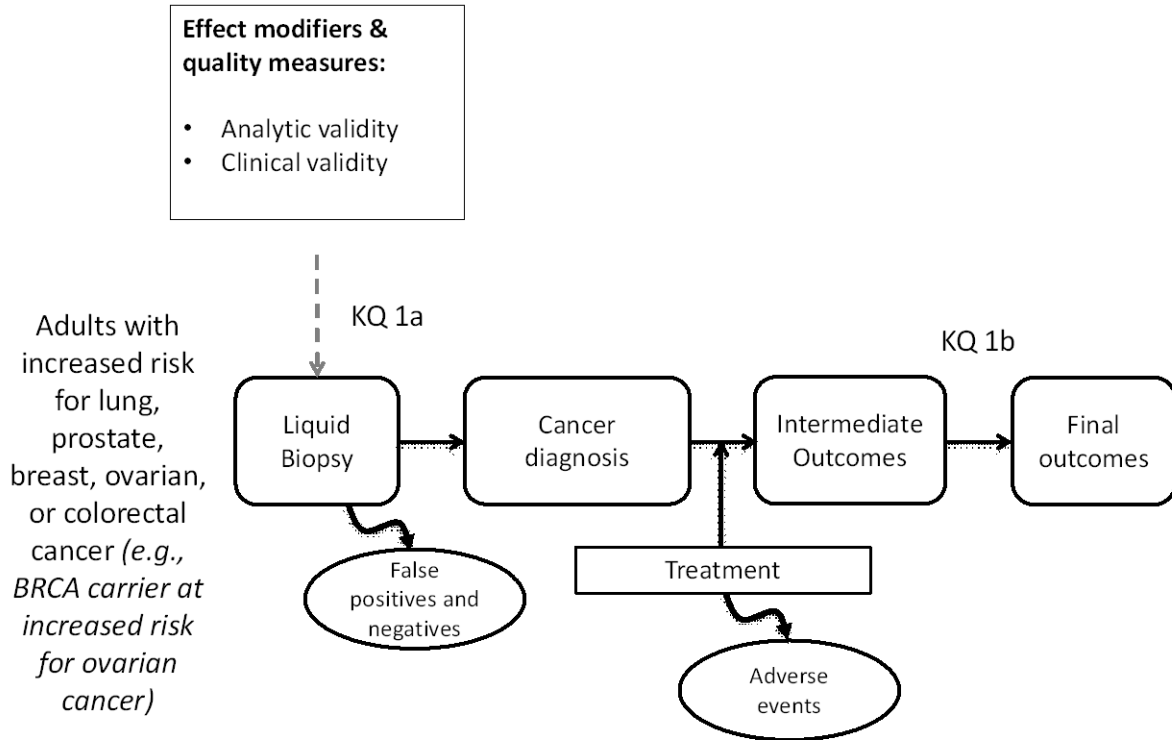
**Effect modifiers & quality measures:**

- Analytic validity
- Clinical validity

Adults with increased risk for lung, prostate, breast, ovarian, or colorectal cancer *(e.g., BRCA carrier at increased risk for ovarian cancer)*

KQ 1a

KQ 1b

Liquid Biopsy

Cancer diagnosis

Intermediate Outcomes

Final outcomes

False positives and negatives

Treatment

Adverse events